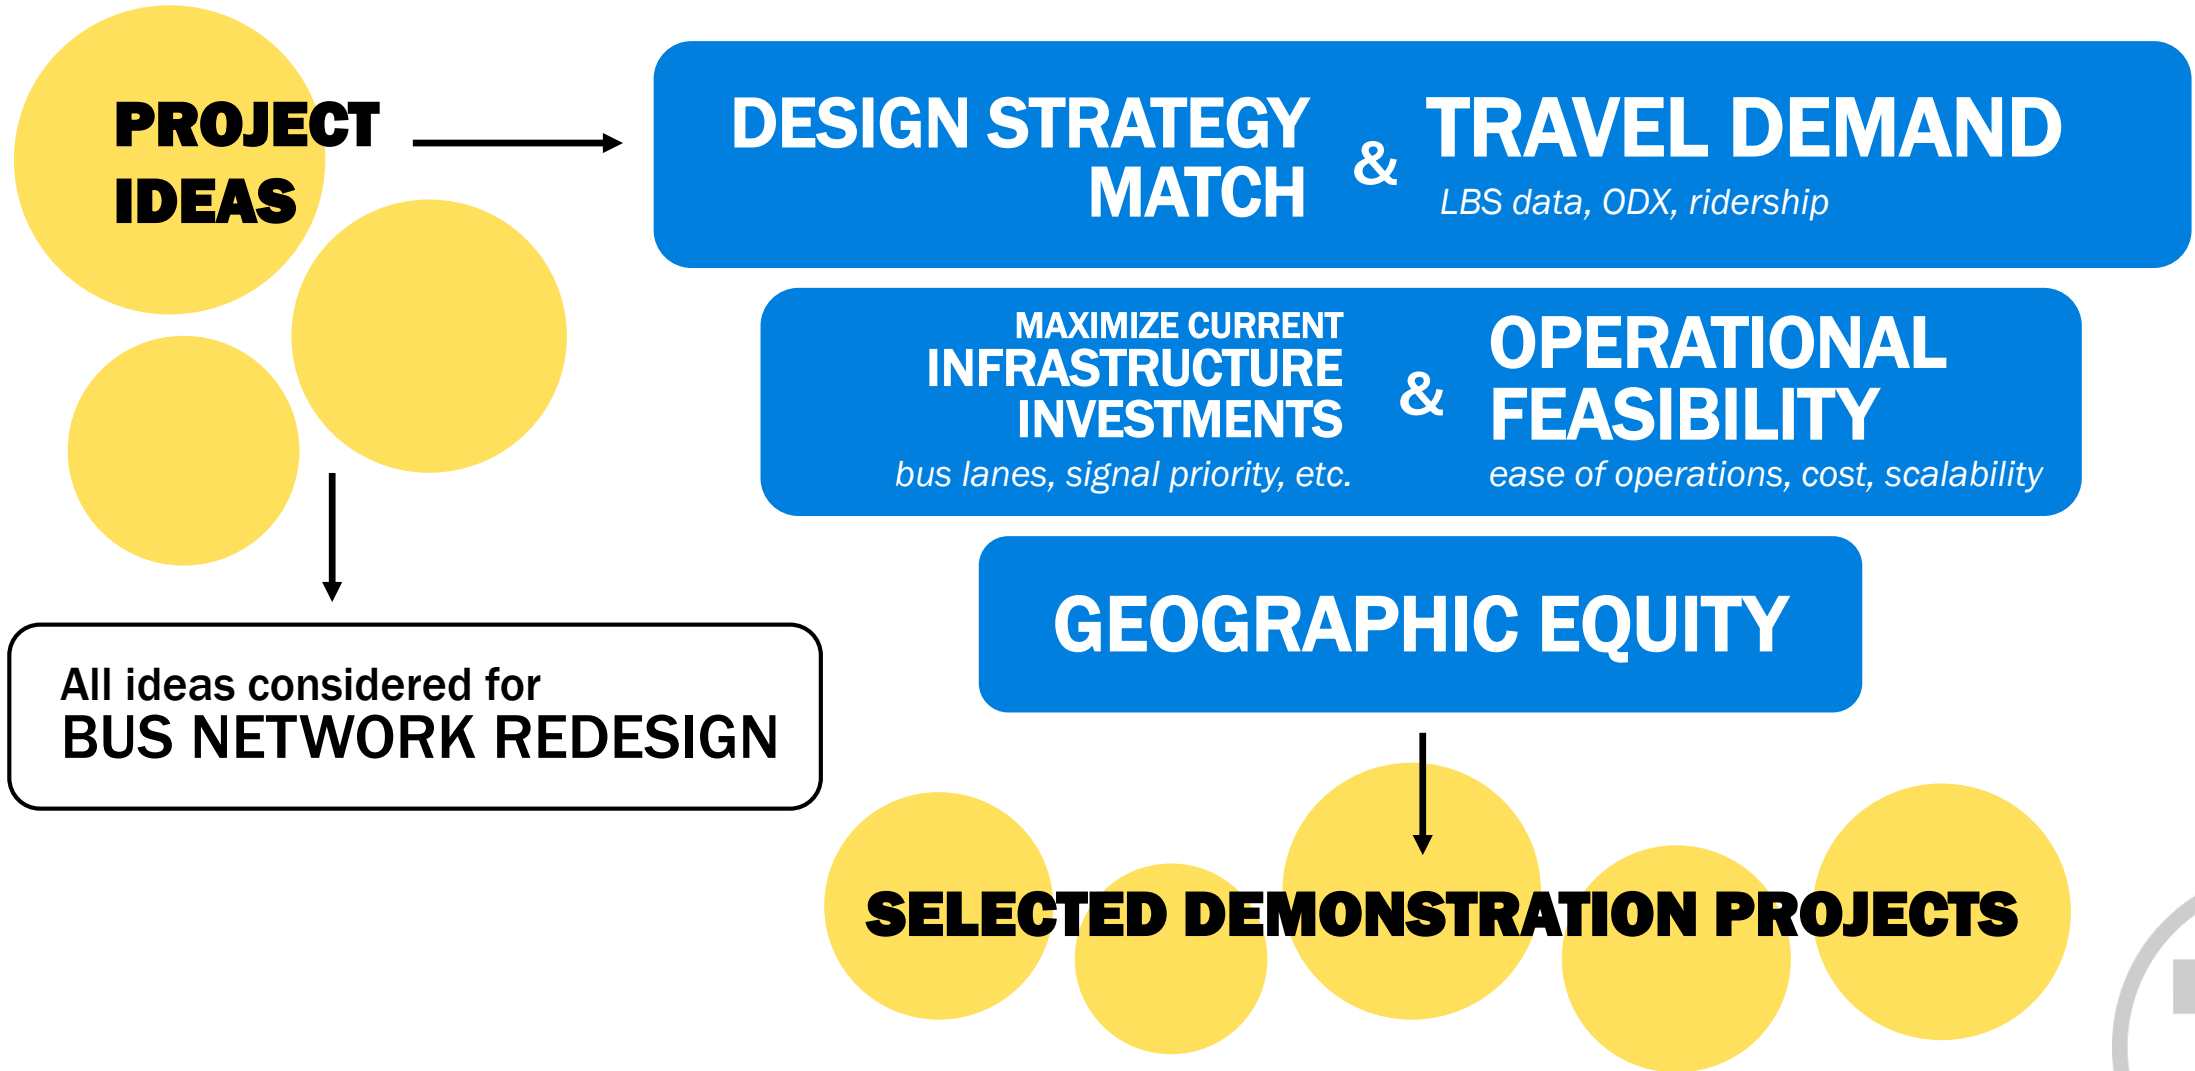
PROJECT IDEAS

DESIGN STRATEGY MATCH & TRAVEL DEMAND
LBS data, ODX, ridership

MAXIMIZE CURRENT INFRASTRUCTURE INVESTMENTS
bus lanes, signal priority, etc.
& OPERATIONAL FEASIBILITY
ease of operations, cost, scalability

GEOGRAPHIC EQUITY

All ideas considered for
BUS NETWORK REDESIGN

SELECTED DEMONSTRATION PROJECTS